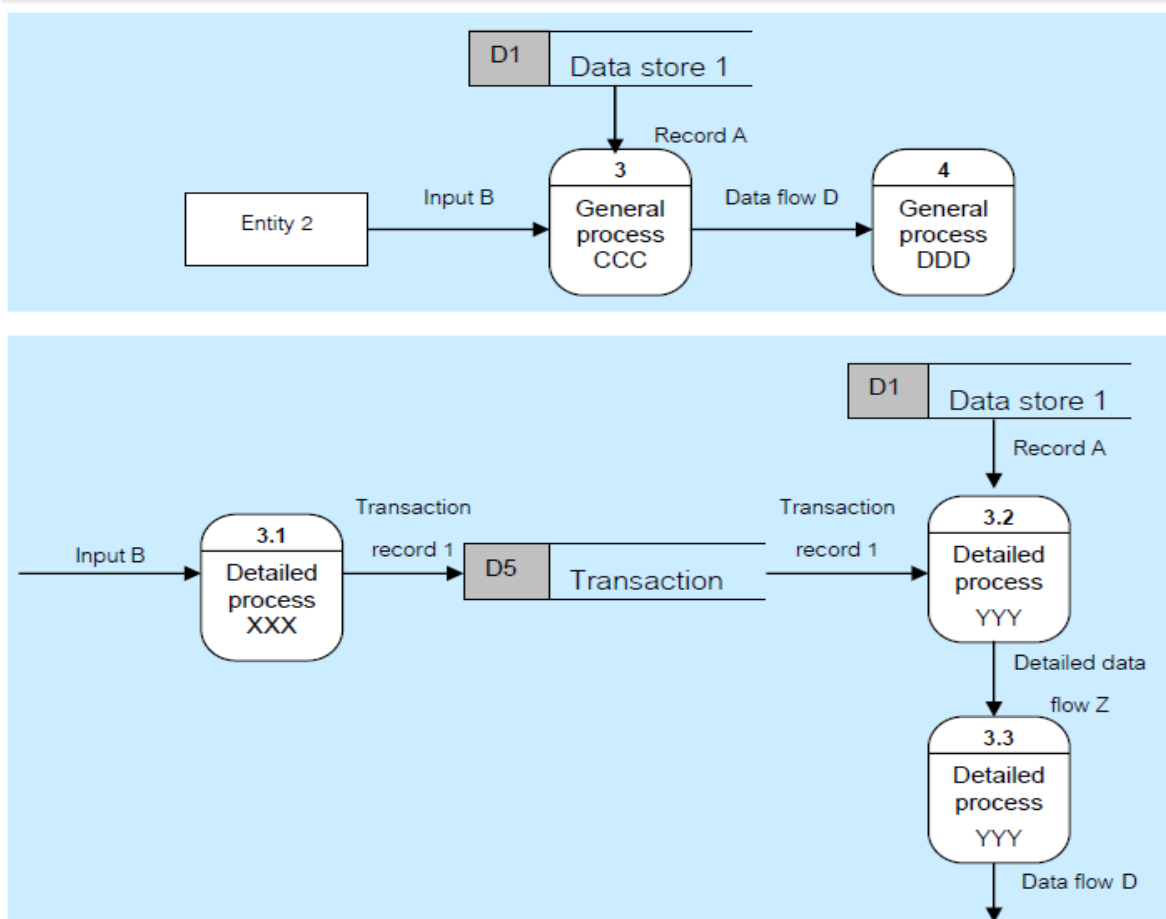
D1 Data store 1

Record A

3
General process CCC

Entity 2

Input B

Data flow D

4
General process DDD

D1 Data store 1

Record A

Input B

3.1
Detailed process XXX

Transaction record 1

D5 Transaction

Transaction record 1

3.2
Detailed process YYY

Detailed data flow Z

3.3
Detailed process YYY

Data flow D